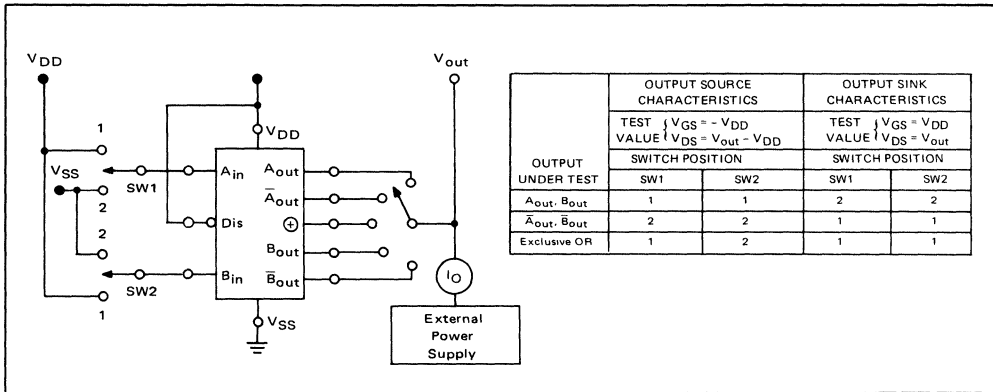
$V_{DD}$

1

$V_{SS}$

SW1

2

2

SW2

1

$V_{DD}$

$A_{in}$

Dis

$B_{in}$

$A_{out}$

$\overline{A}_{out}$

$\oplus$

$B_{out}$

$\overline{B}_{out}$

$V_{SS}$

$V_{out}$

$I_O$

External Power Supply

| OUTPUT UNDER TEST | OUTPUT SOURCE CHARACTERISTICS TEST VALUE $\{V_{GS} = -V_{DD}$, $V_{DS} = V_{out} - V_{DD}$ SWITCH POSITION SW1 | SW2 | OUTPUT SINK CHARACTERISTICS TEST VALUE $\{V_{GS} = V_{DD}$, $V_{DS} = V_{out}$ SWITCH POSITION SW1 | SW2 |
|---|---|---|---|---|
| $A_{out}$, $B_{out}$ | 1 | 1 | 2 | 2 |
| $\overline{A}_{out}$, $\overline{B}_{out}$ | 2 | 2 | 1 | 1 |
| Exclusive OR | 1 | 2 | 1 | 1 |